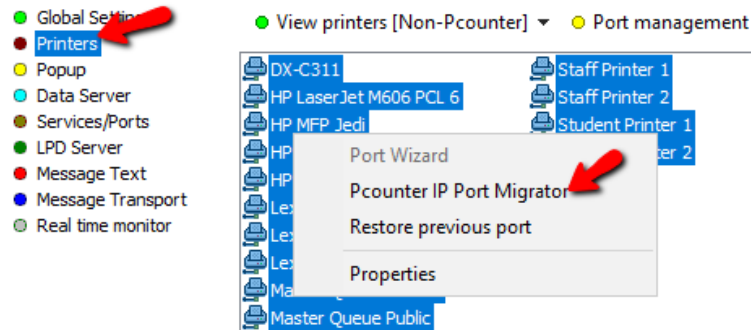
Global Settin
Printers
Popup
Data Server
Services/Ports
LPD Server
Message Text
Message Transport
Real time monitor

View printers [Non-Pcounter]
Port management

DX-C311
HP LaserJet M606 PCL 6
HP MFP Jedi
HP
HP
Lex
Lex
Lex
Ma
Master Queue Public

Staff Printer 1
Staff Printer 2
Student Printer 1
ter 2

Port Wizard
Pcounter IP Port Migrator
Restore previous port
Properties